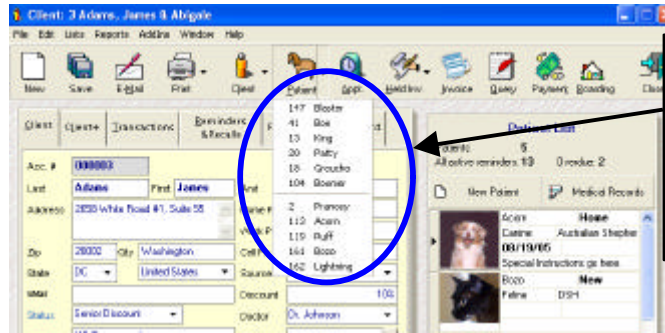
Client: 3 Adams, James & Abigale

File Edit Lists Reports Addins Window Help

New Save E-Mail Print Client Patient Appt Held Inv Invoice Query Payment Boarding Clos

Client Client+ Transactions Reminders & Recalls

147 Blaster
41 Boe
15 King
20 Patty
18 Groucho
104 Boomer
2 Prancey
112 Acorn
119 Puff
164 Bozo
162 Lightning

Acc # 000003
Last Adams First James
Address 2858 White Road #1, Suite 55
Zip 20002 City Washington
State DC United States
eMail
Status Senior Discount

Discount 10%
Doctor Dr. Johnson

Patient List
Patients: 5
All active reminders: 19 Overdue: 2

New Patient Medical Records

Acorn Home
Canine Australian Shepher
08/19/05
Special Instructions go here

Bozo New
Feline DSH